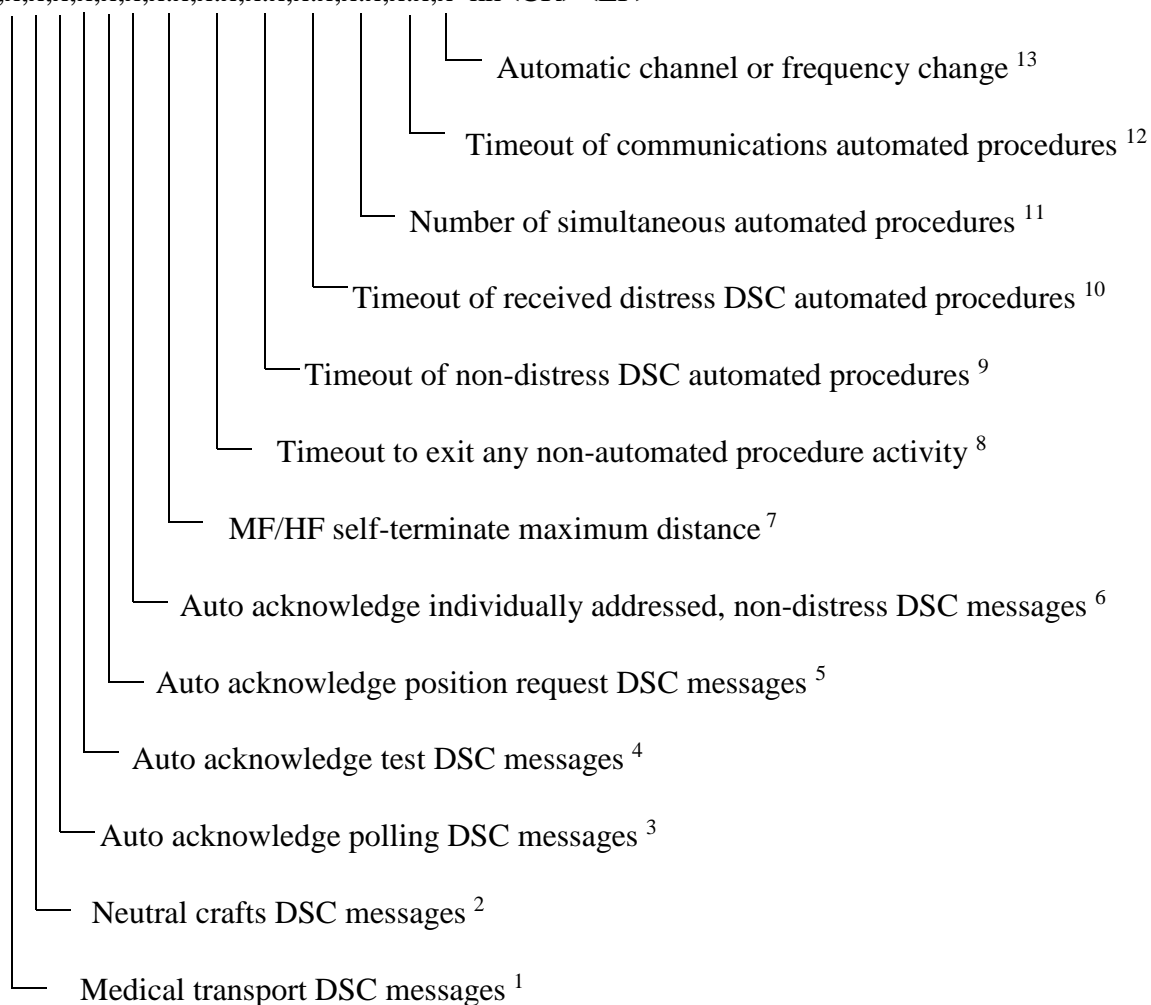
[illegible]

Automatic channel or frequency change $^{13}$

Timeout of communications automated procedures $^{12}$

Number of simultaneous automated procedures $^{11}$

Timeout of received distress DSC automated procedures $^{10}$

Timeout of non-distress DSC automated procedures $^{9}$

Timeout to exit any non-automated procedure activity $^{8}$

MF/HF self-terminate maximum distance $^{7}$

Auto acknowledge individually addressed, non-distress DSC messages $^{6}$

Auto acknowledge position request DSC messages $^{5}$

Auto acknowledge test DSC messages $^{4}$

Auto acknowledge polling DSC messages $^{3}$

Neutral crafts DSC messages $^{2}$

Medical transport DSC messages $^{1}$